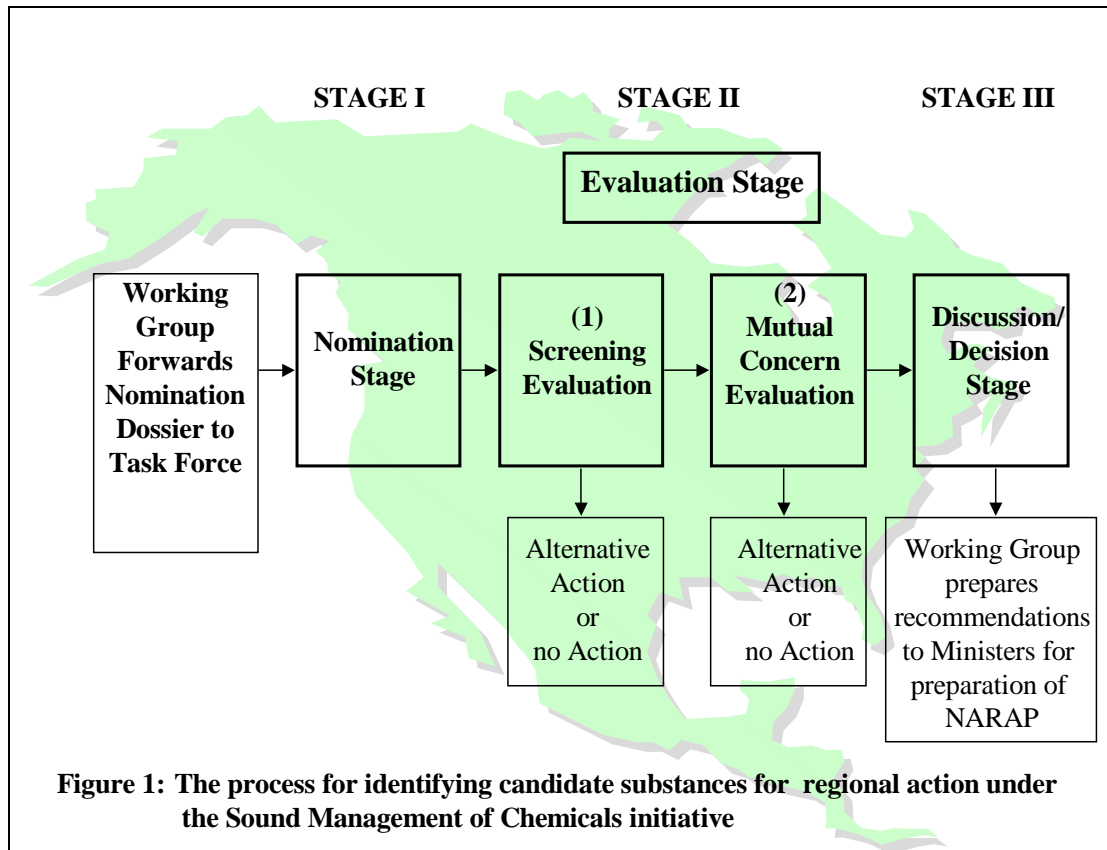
STAGE I

STAGE II

STAGE III

Evaluation Stage

Working Group Forwards Nomination Dossier to Task Force

Nomination Stage

(1) Screening Evaluation

(2) Mutual Concern Evaluation

Discussion/ Decision Stage

Alternative Action or no Action

Alternative Action or no Action

Working Group prepares recommendations to Ministers for preparation of NARAP

Figure 1: The process for identifying candidate substances for regional action under the Sound Management of Chemicals initiative